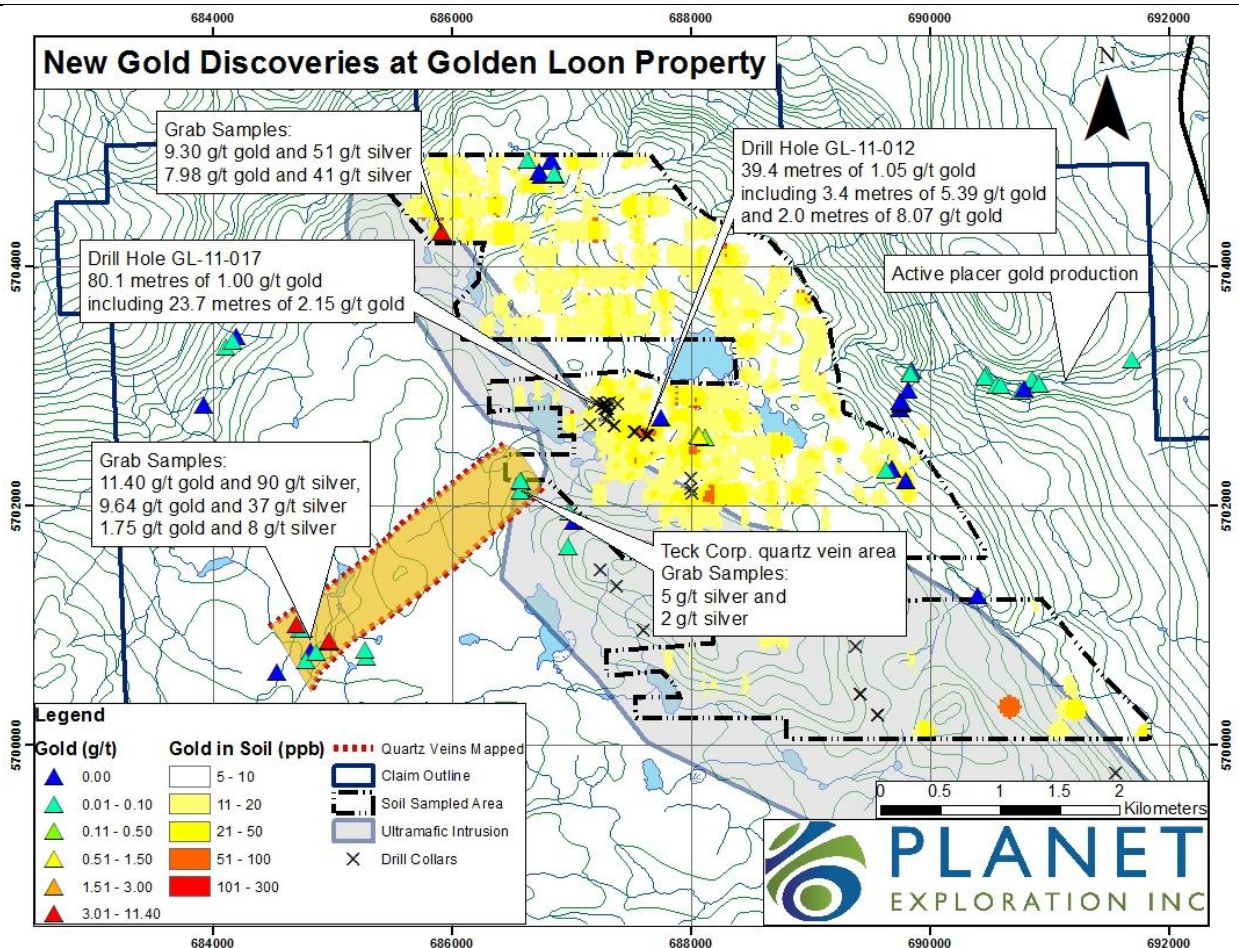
684000 686000 688000 690000 692000

New Gold Discoveries at Golden Loon Property

N

Grab Samples:
9.30 g/t gold and 51 g/t silver
7.98 g/t gold and 41 g/t silver

Drill Hole GL-11-012
39.4 metres of 1.05 g/t gold
including 3.4 metres of 5.39 g/t gold
and 2.0 metres of 8.07 g/t gold

Drill Hole GL-11-017
80.1 metres of 1.00 g/t gold
including 23.7 metres of 2.15 g/t gold

Active placer gold production

5704000

5704000

Grab Samples:
11.40 g/t gold and 90 g/t silver,
9.64 g/t gold and 37 g/t silver
1.75 g/t gold and 8 g/t silver

5702000

5702000

Teck Corp. quartz vein area
Grab Samples:
5 g/t silver and
2 g/t silver

Legend

| Gold (g/t) | Gold in Soil (ppb) | |
|---|---|---|
| 0.00 | 5 - 10 | Quartz Veins Mapped |
| 0.01 - 0.10 | 11 - 20 | Claim Outline |
| 0.11 - 0.50 | 21 - 50 | Soil Sampled Area |
| 0.51 - 1.50 | 51 - 100 | Ultramafic Intrusion |
| 1.51 - 3.00 | 101 - 300 | Drill Collars |
| 3.01 - 11.40 | | |

5700000

5700000

0 0.5 1 1.5 2
Kilometers

PLANET
EXPLORATION INC

684000 686000 688000 690000 692000